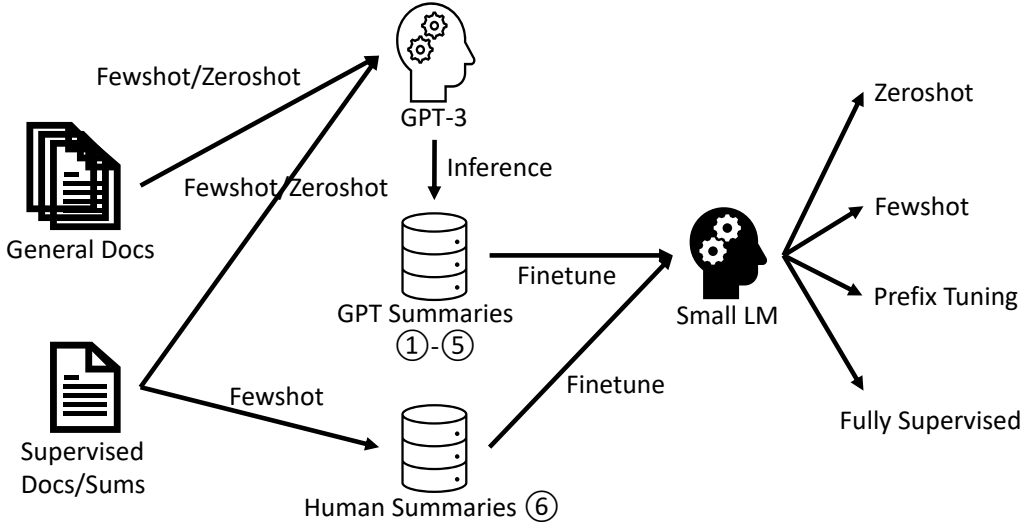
GPT-3

Fewshot/Zeroshot

Fewshot/Zeroshot

Inference

General Docs

GPT Summaries
①-⑤

Finetune

Small LM

Zeroshot

Fewshot

Prefix Tuning

Fully Supervised

Fewshot

Finetune

Supervised Docs/Sums

Human Summaries ⑥